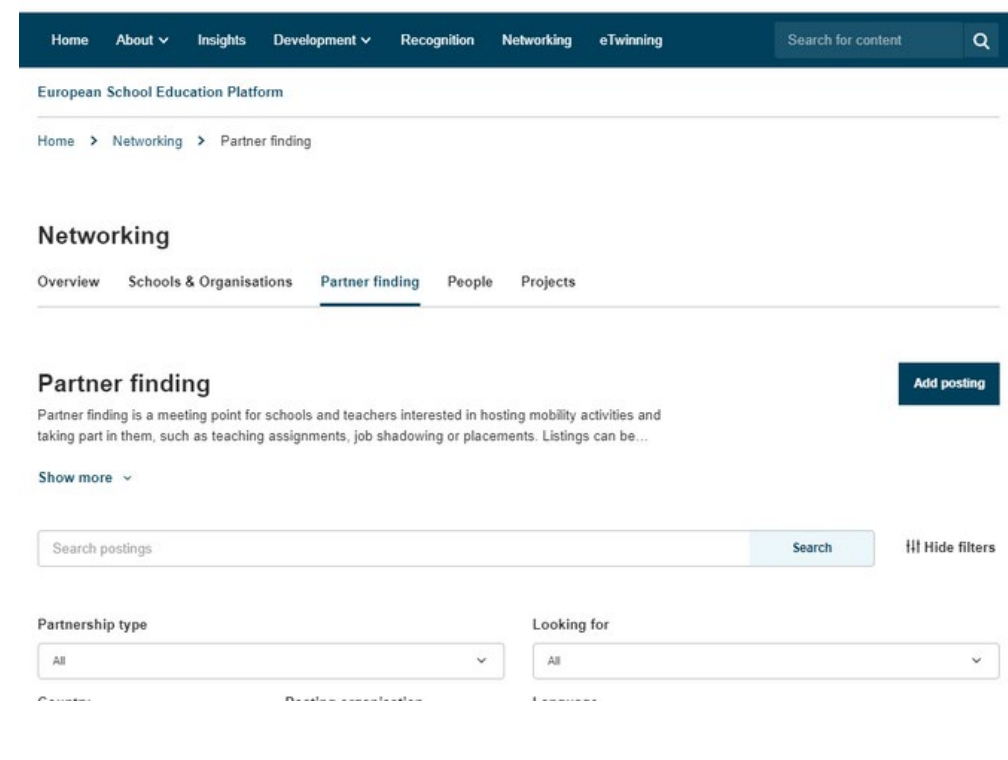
Home About Insights Development Recognition Networking eTwinning Search for content

European School Education Platform

Home > Networking > Partner finding

Networking

Overview Schools & Organisations Partner finding People Projects

Partner finding

Add posting

Partner finding is a meeting point for schools and teachers interested in hosting mobility activities and taking part in them, such as teaching assignments, job shadowing or placements. Listings can be...

Show more

Search postings

Search

Hide filters

Partnership type

All

Looking for

All

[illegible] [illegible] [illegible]